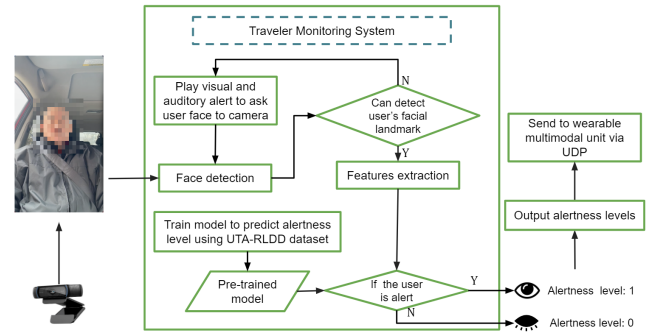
Traveler Monitoring System

Play visual and auditory alert to ask user face to camera

N

Can detect user's facial landmark

Y

Face detection

Features extraction

Train model to predict alertness level using UTA-RLDD dataset

Pre-trained model

If the user is alert

Y

N

Send to wearable multimodal unit via UDP

Output alertness levels

Alertness level: 1

Alertness level: 0